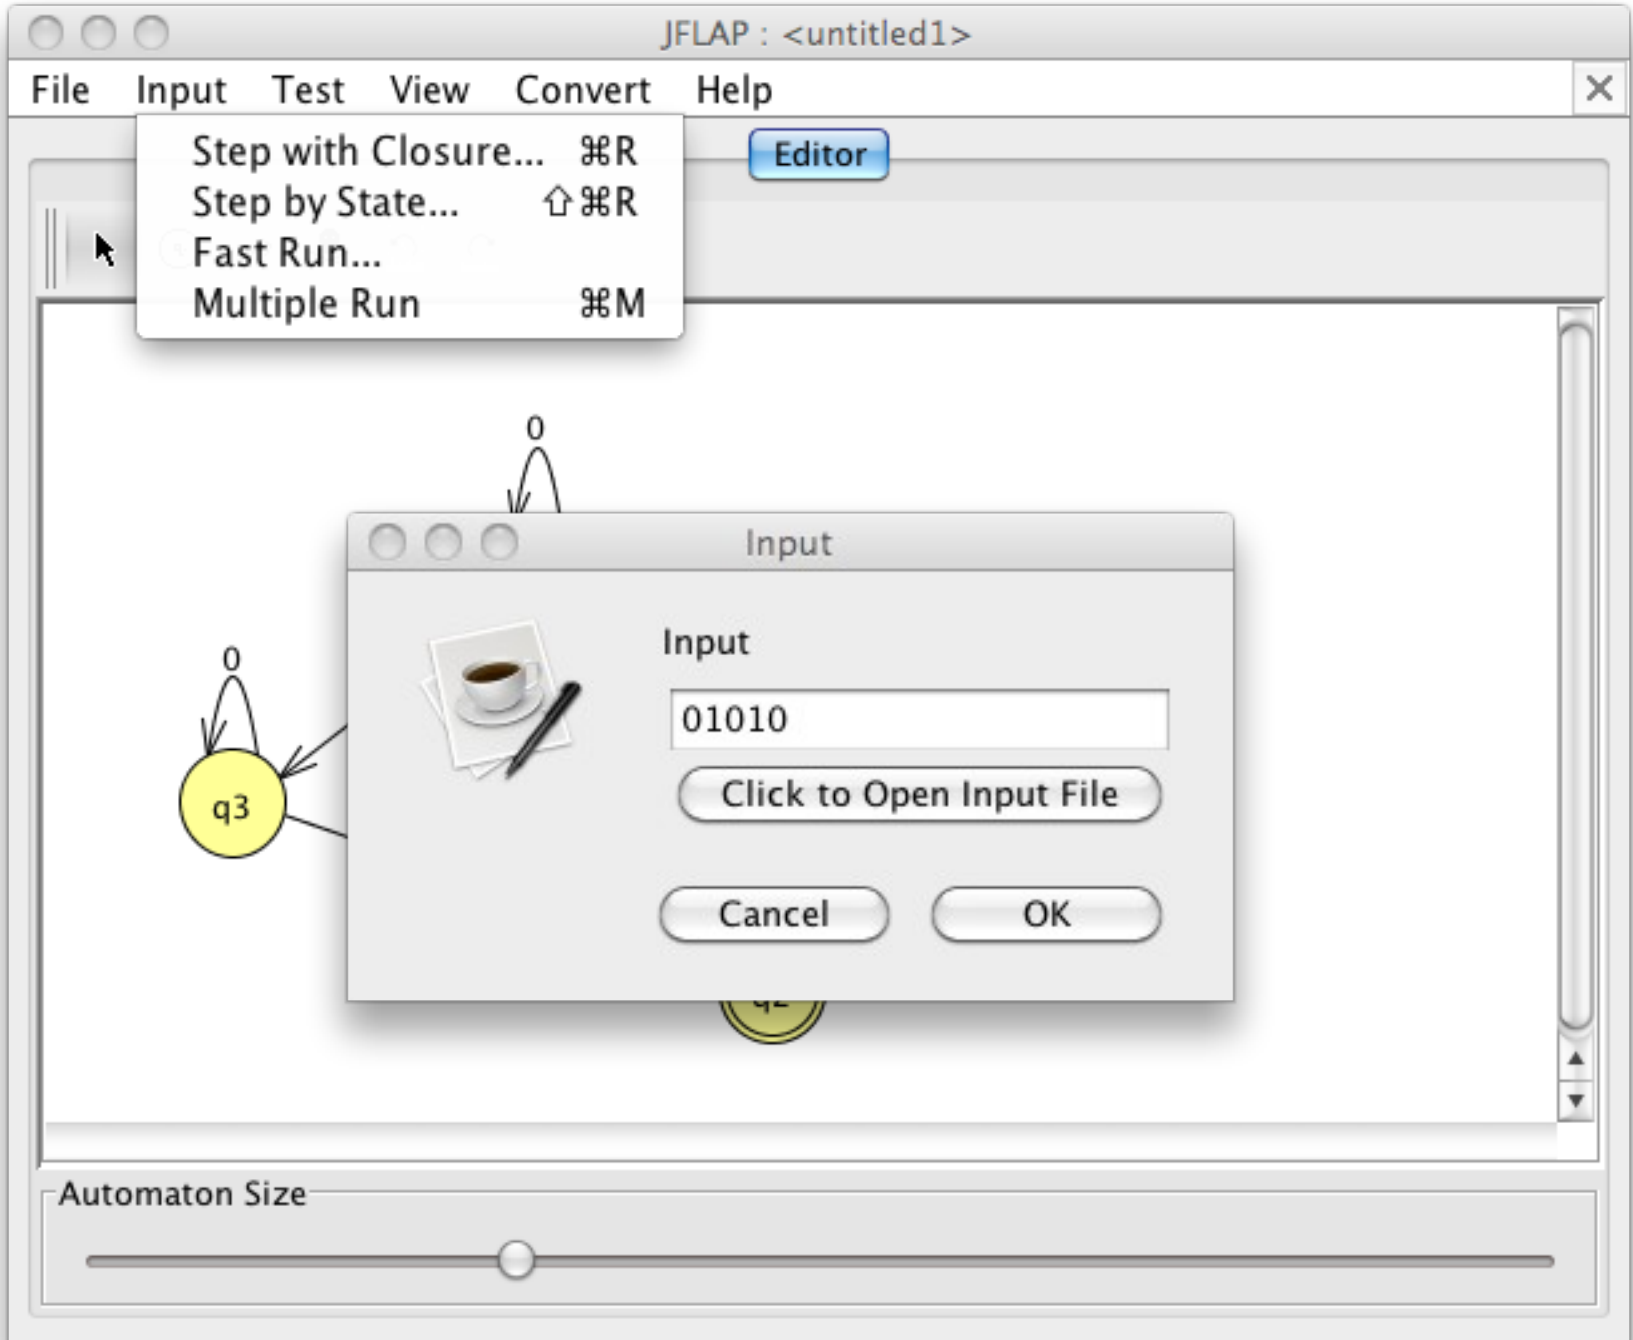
JFLAP : <untitled1>

File Input Test View Convert Help

Step with Closure... ⌘R
Step by State... ⇧⌘R
Fast Run...
Multiple Run ⌘M

Editor

0

0

q3

q2

Input

Input

01010

Click to Open Input File

Cancel OK

Automaton Size